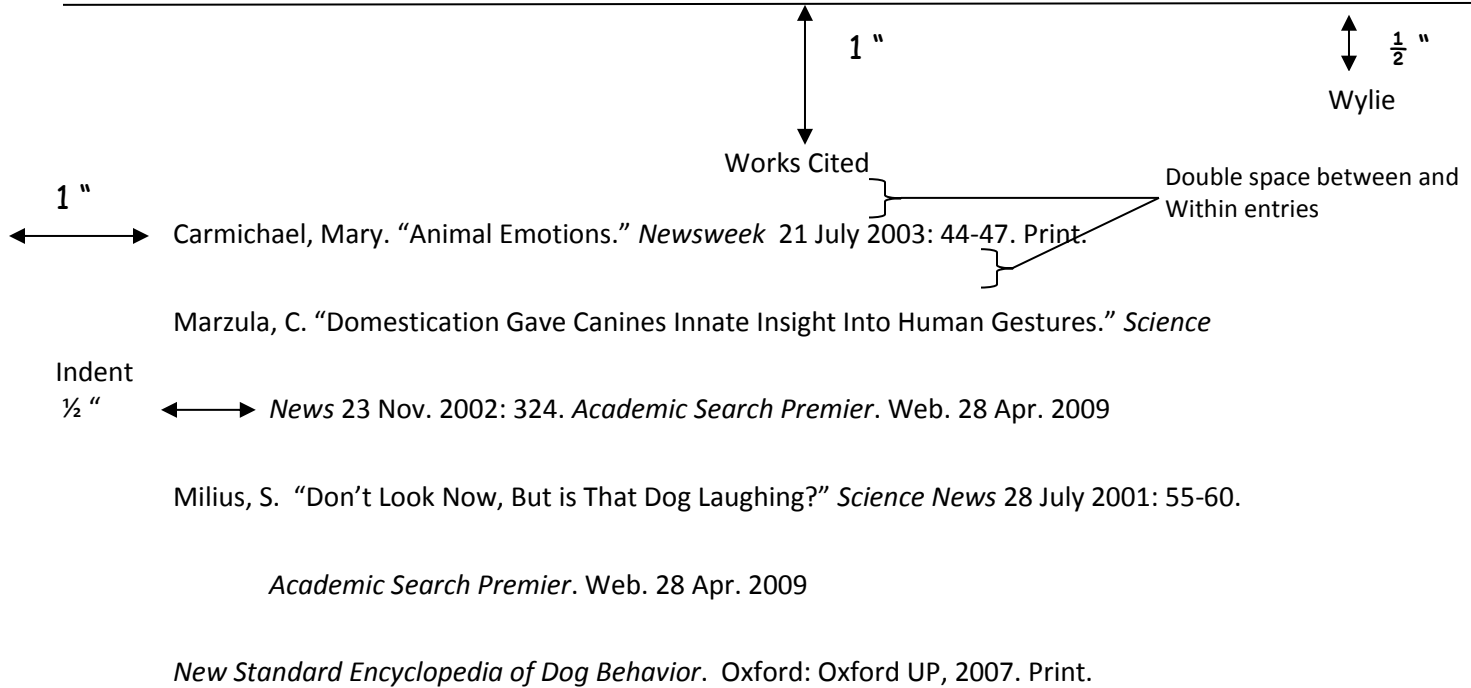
1 "

$\frac{1}{2}$ "

Wylie

Works Cited

Double space between and Within entries

1 "

Carmichael, Mary. “Animal Emotions.” *Newsweek* 21 July 2003: 44-47. Print.

Marzula, C. “Domestication Gave Canines Innate Insight Into Human Gestures.” *Science*

Indent ½ "

*News* 23 Nov. 2002: 324. *Academic Search Premier*. Web. 28 Apr. 2009

Milius, S. “Don’t Look Now, But is That Dog Laughing?” *Science News* 28 July 2001: 55-60.

*Academic Search Premier*. Web. 28 Apr. 2009

*New Standard Encyclopedia of Dog Behavior*. Oxford: Oxford UP, 2007. Print.